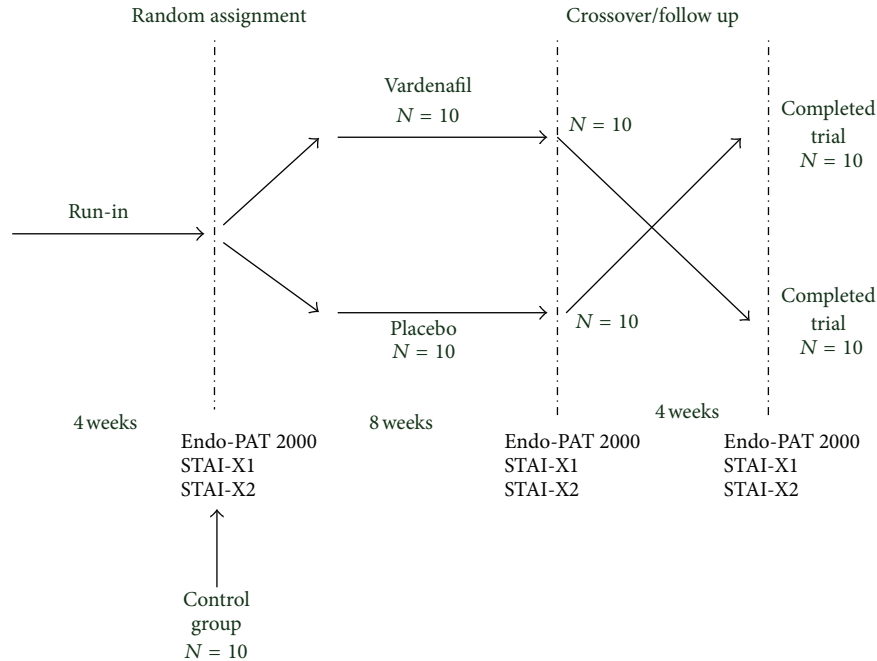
Random assignment

Crossover/follow up

Vardenafil
$N = 10$

$N = 10$

Completed trial
$N = 10$

Run-in

Completed trial
$N = 10$

Placebo
$N = 10$

$N = 10$

4 weeks

Endo-PAT 2000
STAI-X1
STAI-X2

8 weeks

Endo-PAT 2000
STAI-X1
STAI-X2

4 weeks

Endo-PAT 2000
STAI-X1
STAI-X2

Control group
$N = 10$